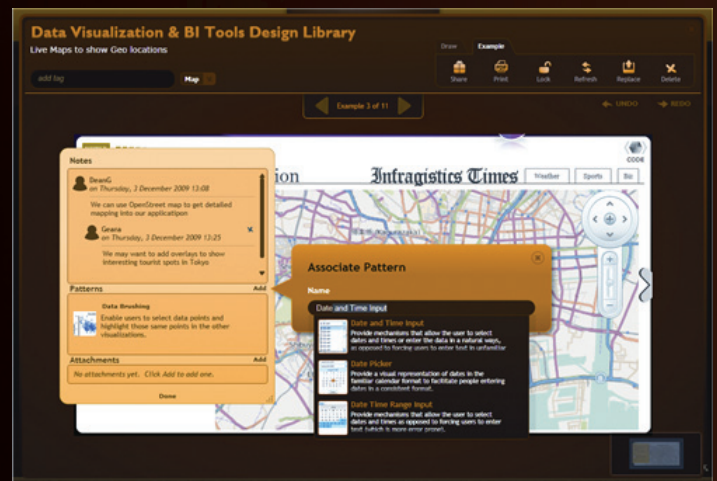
Data Visualization & BI Tools Design Library

Live Maps to show Geo locations

add tag

Map

Draw

Example

Share

Print

Lock

Refresh

Replace

Delete

Example 3 of 11

UNDO

REDO

Notes

DeanG
on Thursday, 3 December 2009 12:08

We can use OpenStreet map to get detailed mapping into our application

Geana
on Thursday, 3 December 2009 12:25

We may want to add overlays to show interesting tourist spots in Tokyo

Patterns

Add

Data Brushing

Enable users to select data points and highlight those same points in the other visualizations.

Attachments

Add

No attachments yet. Click Add to add one.

Done

ation

Infragistics Times

Weather

Sports

Biz

CODE

Associate Pattern

Name

Date and Time Input

Date and Time Input

Provide mechanisms that allow the user to select dates and times or enter the data in a natural ways, as opposed to forcing users to enter text in unfamiliar

Date Picker

Provide a visual representation of dates in the familiar calendar format to facilitate people entering dates in a consistent format.

Date Time Range Input

Provide mechanisms that allow the user to select dates and times as opposed to forcing users to enter text (which is more error prone).